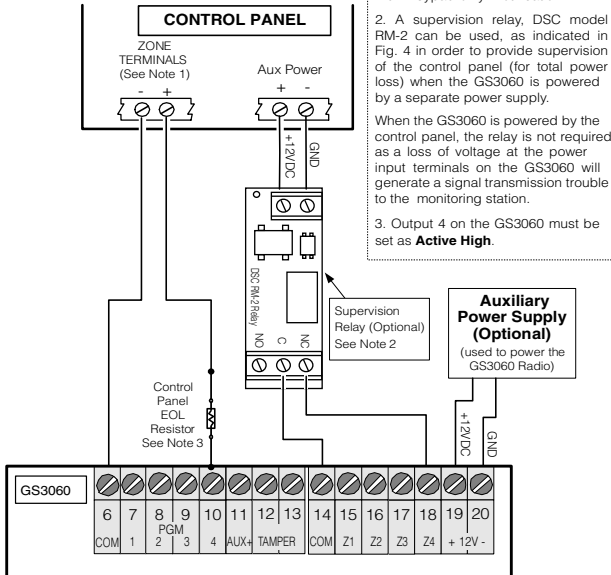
CONTROL PANEL

ZONE TERMINALS (See Note 1)

- +

Aux Power

+ -

+12VDC

GND

2. A supervision relay, DSC model RM-2 can be used, as indicated in Fig. 4 in order to provide supervision of the control panel (for total power loss) when the GS3060 is powered by a separate power supply.

When the GS3060 is powered by the control panel, the relay is not required as a loss of voltage at the power input terminals on the GS3060 will generate a signal transmission trouble to the monitoring station.

3. Output 4 on the GS3060 must be set as **Active High**.

DSC RM-2 Relay

NO C NC

Supervision Relay (Optional) See Note 2

Auxiliary Power Supply (Optional)

(used to power the GS3060 Radio)

+12VDC

GND

Control Panel EOL Resistor See Note 3

GS3060

| 6 | 7 | 8 | 9 | 10 | 11 | 12 | 13 | 14 | 15 | 16 | 17 | 18 | 19 | 20 |
|---|---|---|---|---|---|---|---|---|---|---|---|---|---|---|
| | | PGM | | | | | | | | | | | | |
| COM | 1 | 2 | 3 | 4 | AUX+ | TAMPER | | COM | Z1 | Z2 | Z3 | Z4 | + 12V - | |